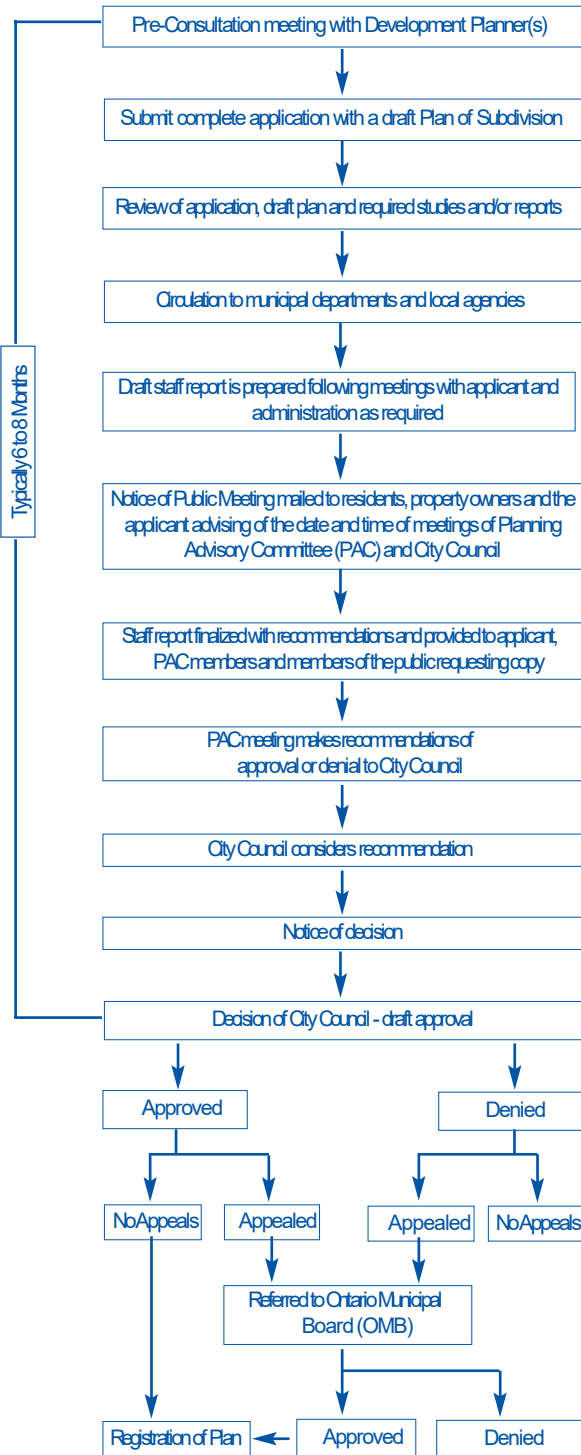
Typically 6 to 8 Months

Pre-Consultation meeting with Development Planner(s)

Submit complete application with a draft Plan of Subdivision

Review of application, draft plan and required studies and/or reports

Circulation to municipal departments and local agencies

Draft staff report is prepared following meetings with applicant and administration as required

Notice of Public Meeting mailed to residents, property owners and the applicant advising of the date and time of meetings of Planning Advisory Committee (PAC) and City Council

Staff report finalized with recommendations and provided to applicant, PAC members and members of the public requesting copy

PAC meeting makes recommendations of approval or denial to City Council

City Council considers recommendation

Notice of decision

Decision of City Council - draft approval

Approved

Denied

No Appeals

Appealed

Appealed

No Appeals

Referred to Ontario Municipal Board (OMB)

Registration of Plan

Approved

Denied